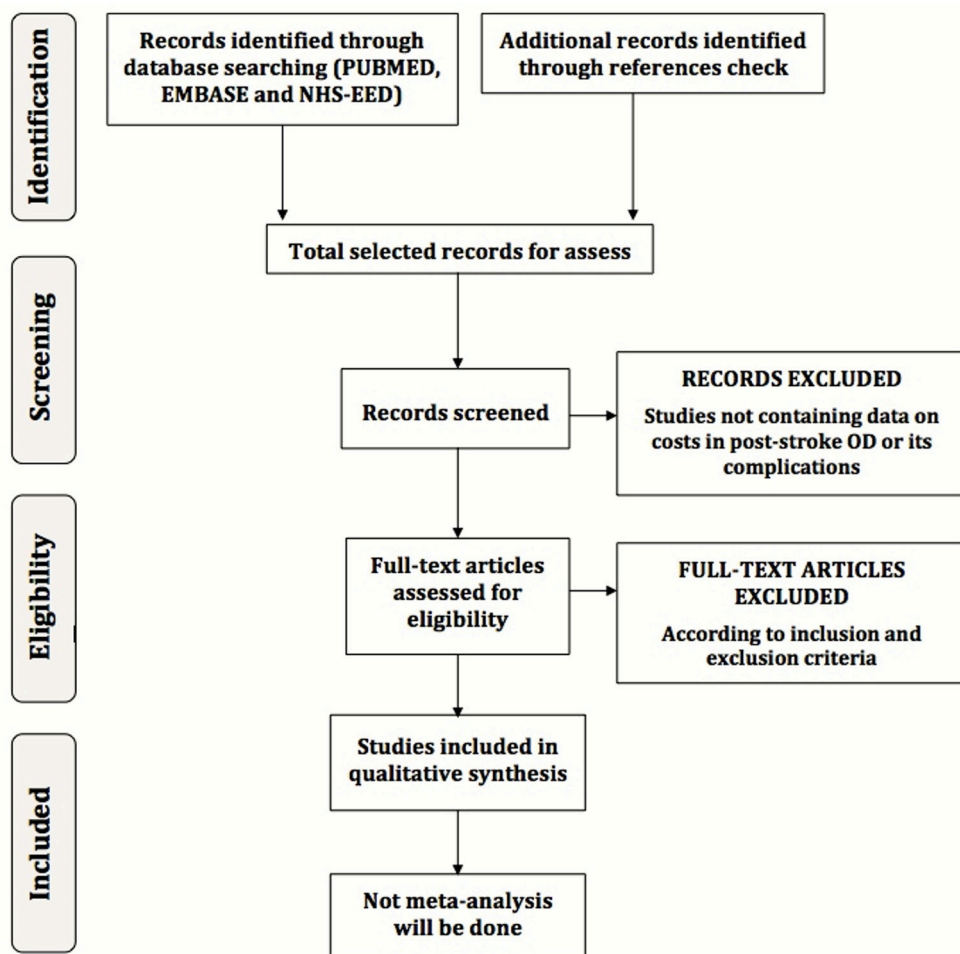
Identification

Records identified through database searching (PUBMED, EMBASE and NHS-EED)

Additional records identified through references check

Total selected records for assess

Screening

Records screened

RECORDS EXCLUDED

Studies not containing data on costs in post-stroke OD or its complications

Eligibility

Full-text articles assessed for eligibility

FULL-TEXT ARTICLES EXCLUDED

According to inclusion and exclusion criteria

Included

Studies included in qualitative synthesis

Not meta-analysis will be done